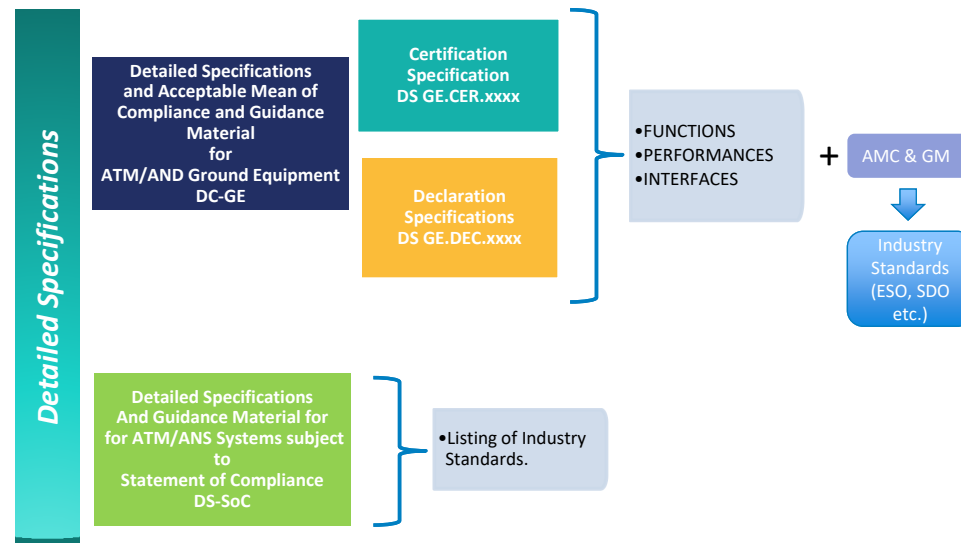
Detailed Specifications

Detailed Specifications and Acceptable Mean of Compliance and Guidance Material for ATM/AND Ground Equipment DC-GE

Certification Specification DS GE.CER.xxxx

Declaration Specifications DS GE.DEC.xxxx

•FUNCTIONS
•PERFORMANCES
•INTERFACES

+

AMC & GM

Industry Standards (ESO, SDO etc.)

Detailed Specifications And Guidance Material for for ATM/ANS Systems subject to Statement of Compliance DS-SoC

•Listing of Industry Standards.